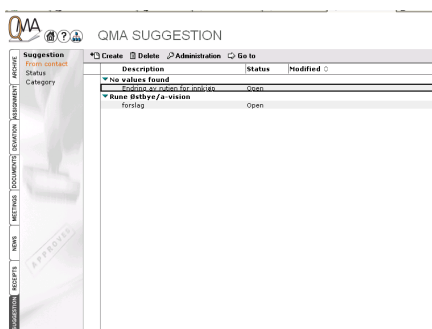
QMA

QMA SUGGESTION

Suggestion
From contact
Status
Category

ARCHIVE
ASSIGNMENT
DEVIATION
DOCUMENTS
MEETINGS
NEWS
RECEIPTS
SUGGESTION

Create Delete Administration Go to

| Description | Status | Modified |
|---|---|---|
| No values found | | |
| Endring av rutien for innkjøp | Open | |
| Rune Østbye/a-vision | | |
| forslag | Open | |

APPROVED